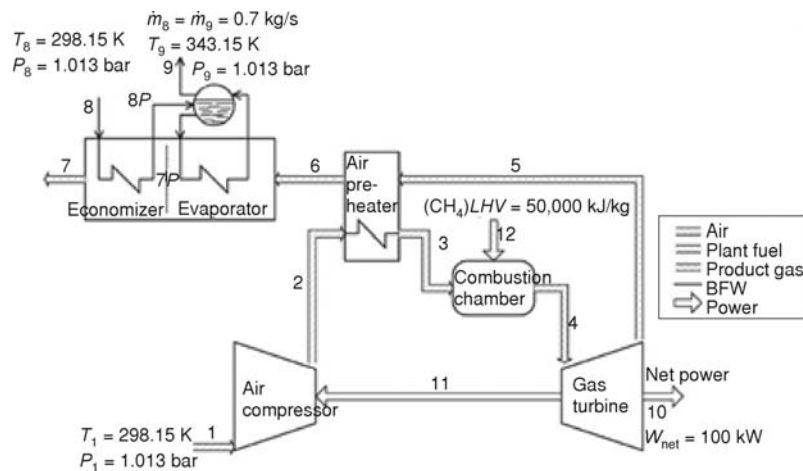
$T_8 = 298.15$ K
$P_8 = 1.013$ bar

$\dot{m}_8 = \dot{m}_9 = 0.7$ kg/s
$T_9 = 343.15$ K
$P_9 = 1.013$ bar

9
8
8P
7P
7
6
5

Economizer
Evaporator

Air preheater

$(CH_4)LHV = 50{,}000$ kJ/kg

12
3
2

Combustion chamber

4

Air
Plant fuel
Product gas
BFW
Power

Air compressor

11

Gas turbine

Net power
10
$W_{net} = 100$ kW

$T_1 = 298.15$ K
1
$P_1 = 1.013$ bar